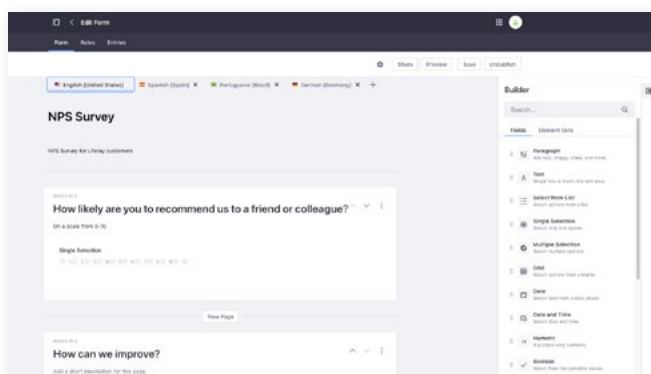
Edit Form

Form Rules Entries

Share Preview Save Unpublish

English (United States) Spanish (Spain) Portuguese (Brazil) German (Germany) +

NPS Survey

NPS Survey for Liferay customers

PAGE 1 OF 2

How likely are you to recommend us to a friend or colleague?

On a scale from 0-10

Single Selection

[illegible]

New Page

PAGE 2 OF 2

How can we improve?

Add a short description for this page.

Builder

Search...

Fields Element Sets

Paragraph
Add text, image, video, and more.

Text
Single line or multi-line text area.

Select from List
Select options from a list.

Single Selection
Select only one option.

Multiple Selection
Select multiple options.

Grid
Select options from a matrix.

Date
Select date from a date picker.

Date and Time
Select date and time.

Numeric
Run input only numbers.

Boolean
Select from two possible values.